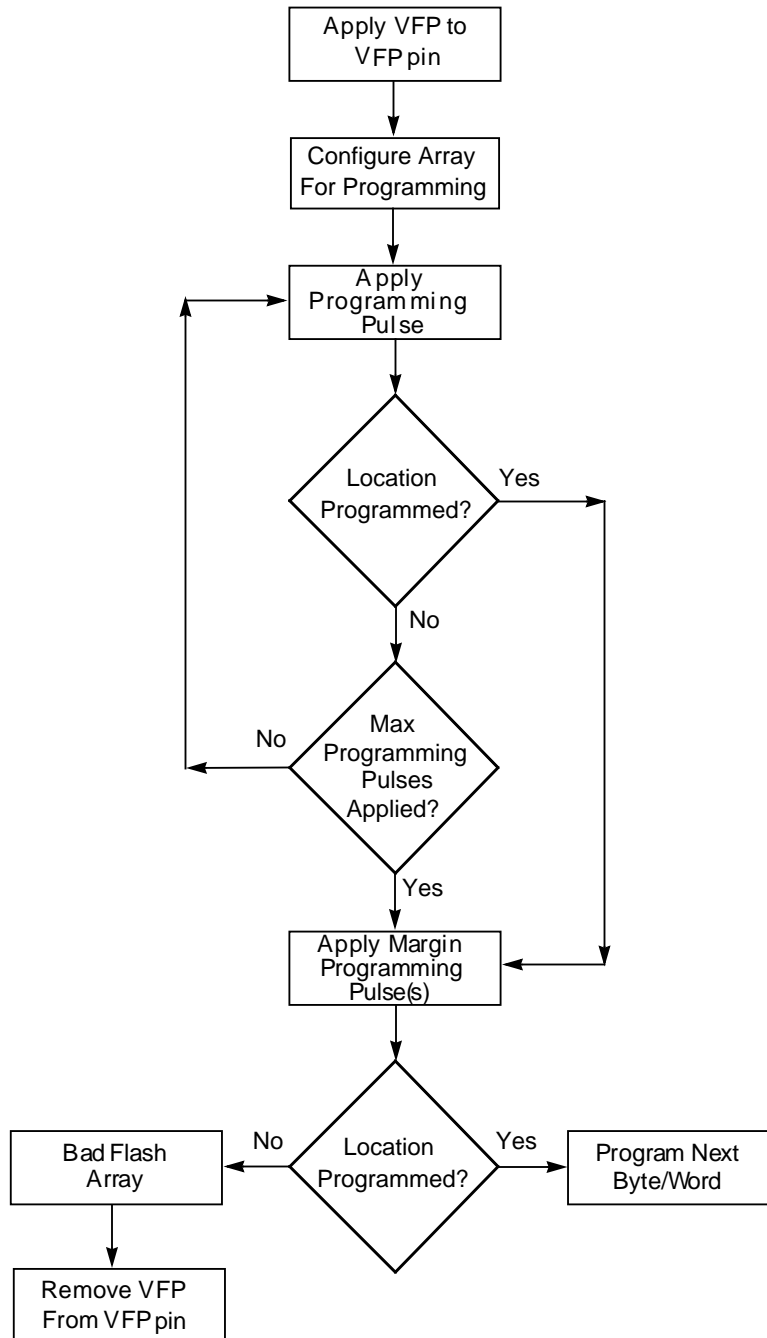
Apply VFP to VFP pin

Configure Array For Programming

Apply Programming Pulse

Location Programmed?

Yes

No

Max Programming Pulses Applied?

No

Yes

Apply Margin Programming Pulse(s)

Location Programmed?

No

Yes

Bad Flash Array

Program Next Byte/Word

Remove VFP From VFP pin